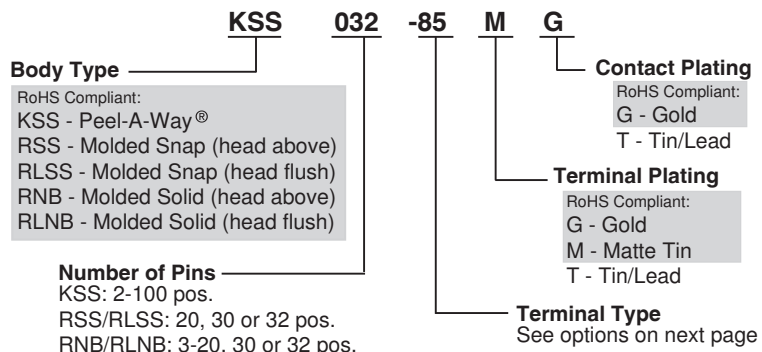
KSS 032 -85 M G

Body Type
RoHS Compliant:
KSS - Peel-A-Way®
RSS - Molded Snap (head above)
RLSS - Molded Snap (head flush)
RNB - Molded Solid (head above)
RLNB - Molded Solid (head flush)

Number of Pins
KSS: 2-100 pos.
RSS/RLSS: 20, 30 or 32 pos.
RNB/RLNB: 3-20, 30 or 32 pos.

Contact Plating
RoHS Compliant:
G - Gold
T - Tin/Lead

Terminal Plating
RoHS Compliant:
G - Gold
M - Matte Tin
T - Tin/Lead

Terminal Type
See options on next page